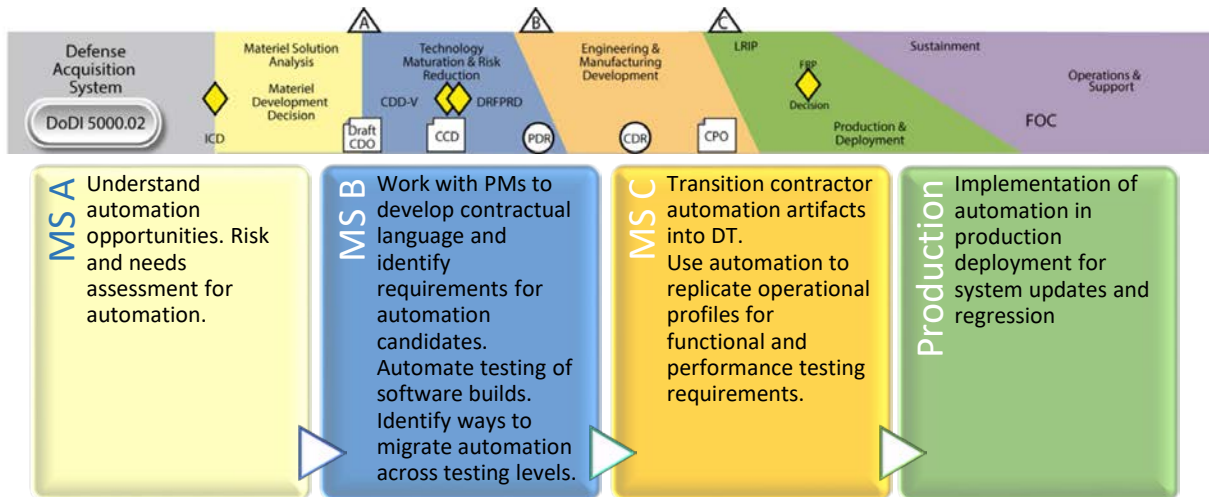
A

B

C

Defense Acquisition System

DoDI 5000.02

Materiel Solution Analysis

Materiel Development Decision

ICD

Technology Maturation & Risk Reduction

CDD-V

DRFPRD

Draft CDO

CCD

PDR

Engineering & Manufacturing Development

CDR

CPO

LRIP

FRP Decision

Production & Deployment

Sustainment

Operations & Support

FOC

MS A

Understand automation opportunities. Risk and needs assessment for automation.

MS B

Work with PMs to develop contractual language and identify requirements for automation candidates. Automate testing of software builds. Identify ways to migrate automation across testing levels.

MS C

Transition contractor automation artifacts into DT. Use automation to replicate operational profiles for functional and performance testing requirements.

Production

Implementation of automation in production deployment for system updates and regression